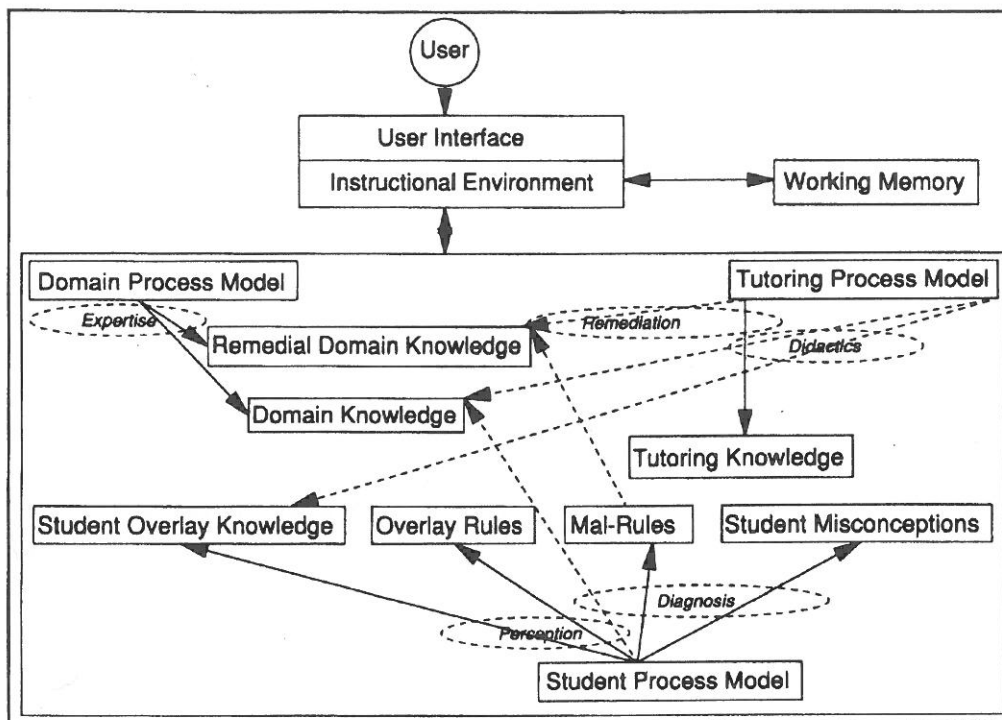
User

User Interface

Instructional Environment

Working Memory

Domain Process Model

Tutoring Process Model

Expertise

Remediation

Remedial Domain Knowledge

Didactics

Domain Knowledge

Tutoring Knowledge

Student Overlay Knowledge

Overlay Rules

Mal-Rules

Student Misconceptions

Diagnosis

Perception

Student Process Model